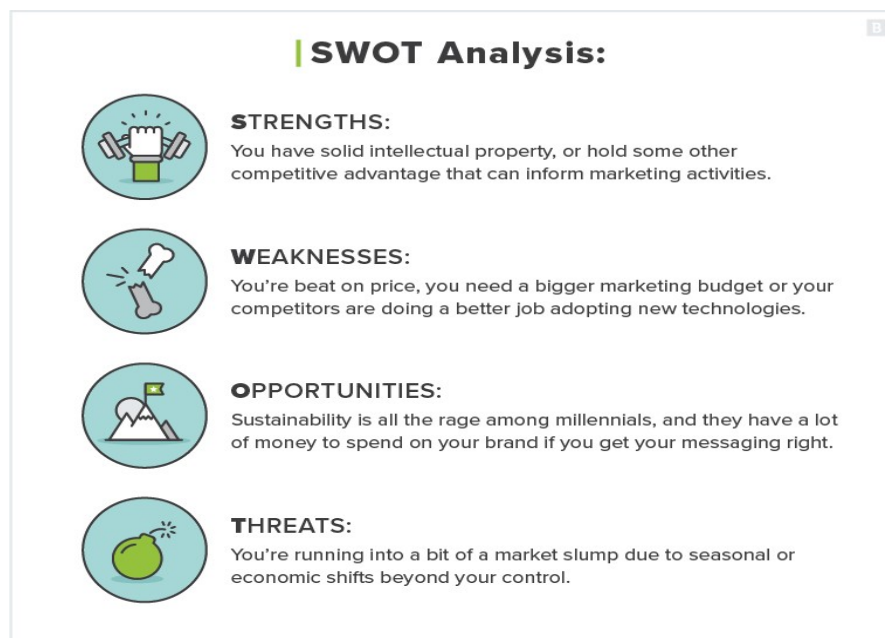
SWOT Analysis:

STRENGTHS:
You have solid intellectual property, or hold some other competitive advantage that can inform marketing activities.

WEAKNESSES:
You're beat on price, you need a bigger marketing budget or your competitors are doing a better job adopting new technologies.

OPPORTUNITIES:
Sustainability is all the rage among millennials, and they have a lot of money to spend on your brand if you get your messaging right.

THREATS:
You're running into a bit of a market slump due to seasonal or economic shifts beyond your control.